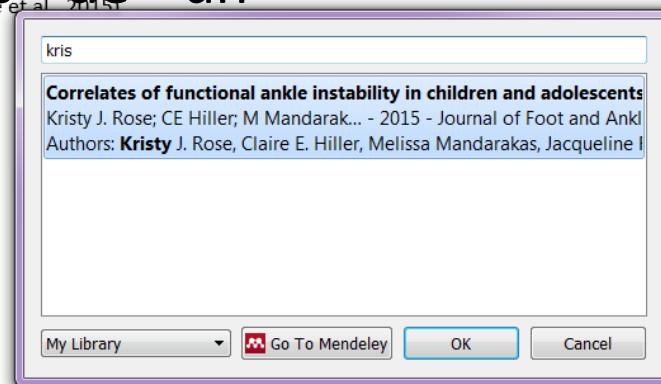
et al., 2015

kris

**Correlates of functional ankle instability in children and adolescents**
Kristy J. Rose; CE Hiller; M Mandarak... - 2015 - Journal of Foot and Ankl
Authors: **Kristy** J. Rose, Claire E. Hiller, Melissa Mandarakas, Jacqueline I

My Library
Go To Mendeley
OK
Cancel